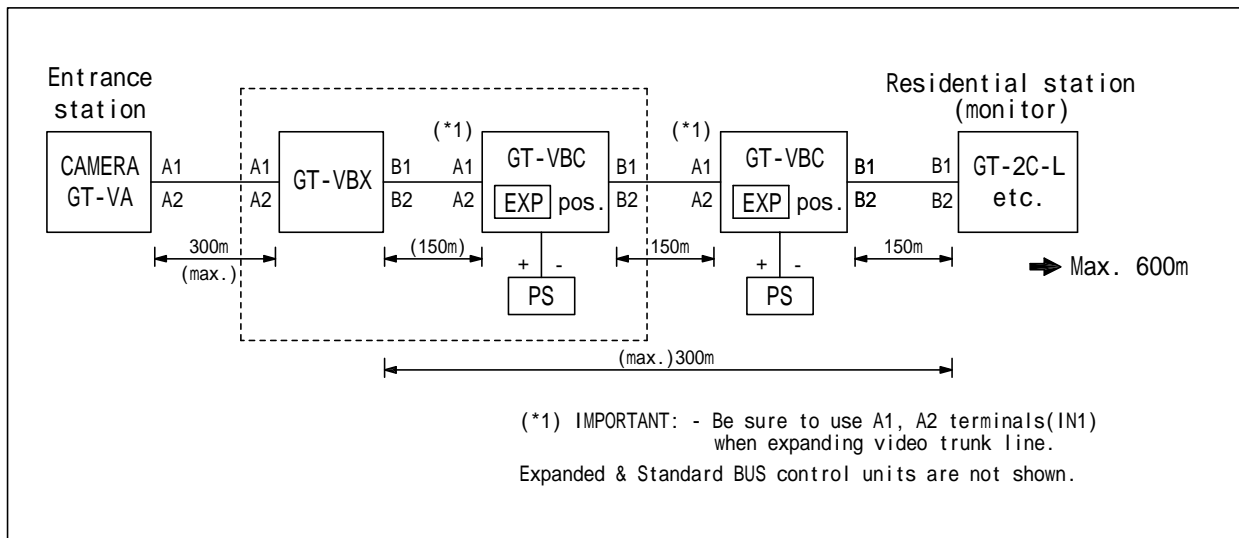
Entrance station

Residential station (monitor)

CAMERA GT-VA

A1
A2

A1
A2

GT-VBX

B1
B2

(*1)

A1
A2

GT-VBC

EXP pos.

B1
B2

(*1)

A1
A2

GT-VBC

EXP pos.

B1
B2

B1
B2

GT-2C-L etc.

300m (max.)

(150m)

+ -

PS

150m

+ -

PS

150m

➡ Max. 600m

(max.)300m

(*1) IMPORTANT: - Be sure to use A1, A2 terminals(IN1) when expanding video trunk line.

Expanded & Standard BUS control units are not shown.